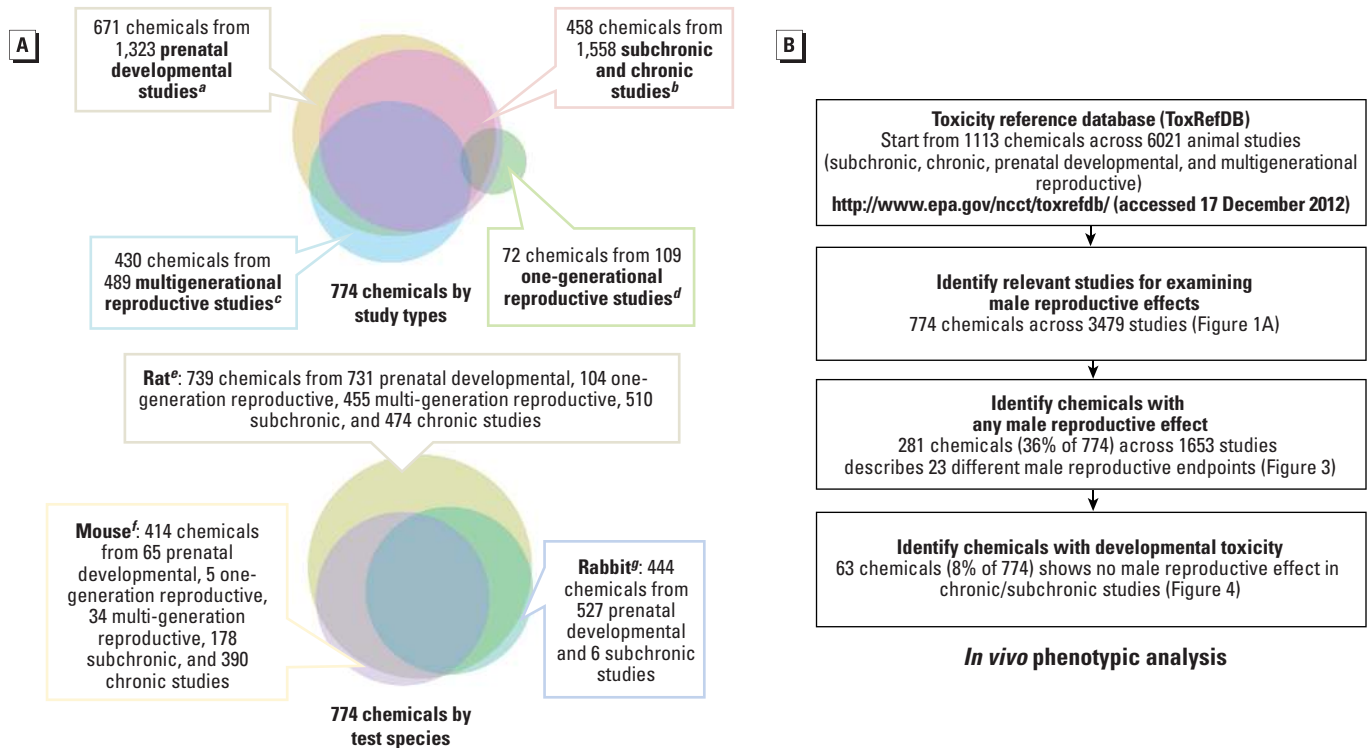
A

671 chemicals from 1,323 **prenatal developmental studies**$^a$

458 chemicals from 1,558 **subchronic and chronic studies**$^b$

430 chemicals from 489 **multigenerational reproductive studies**$^c$

**774 chemicals by study types**

72 chemicals from 109 **one-generational reproductive studies**$^d$

**Rat**$^e$: 739 chemicals from 731 prenatal developmental, 104 one-generation reproductive, 455 multi-generation reproductive, 510 subchronic, and 474 chronic studies

**Mouse**$^f$: 414 chemicals from 65 prenatal developmental, 5 one-generation reproductive, 34 multi-generation reproductive, 178 subchronic, and 390 chronic studies

**Rabbit**$^g$: 444 chemicals from 527 prenatal developmental and 6 subchronic studies

**774 chemicals by test species**

B

**Toxicity reference database (ToxRefDB)**
Start from 1113 chemicals across 6021 animal studies (subchronic, chronic, prenatal developmental, and multigenerational reproductive)
**http://www.epa.gov/ncct/toxrefdb/ (accessed 17 December 2012)**

**Identify relevant studies for examining male reproductive effects**
774 chemicals across 3479 studies (Figure 1A)

**Identify chemicals with any male reproductive effect**
281 chemicals (36% of 774) across 1653 studies describes 23 different male reproductive endpoints (Figure 3)

**Identify chemicals with developmental toxicity**
63 chemicals (8% of 774) shows no male reproductive effect in chronic/subchronic studies (Figure 4)

***In vivo* phenotypic analysis**